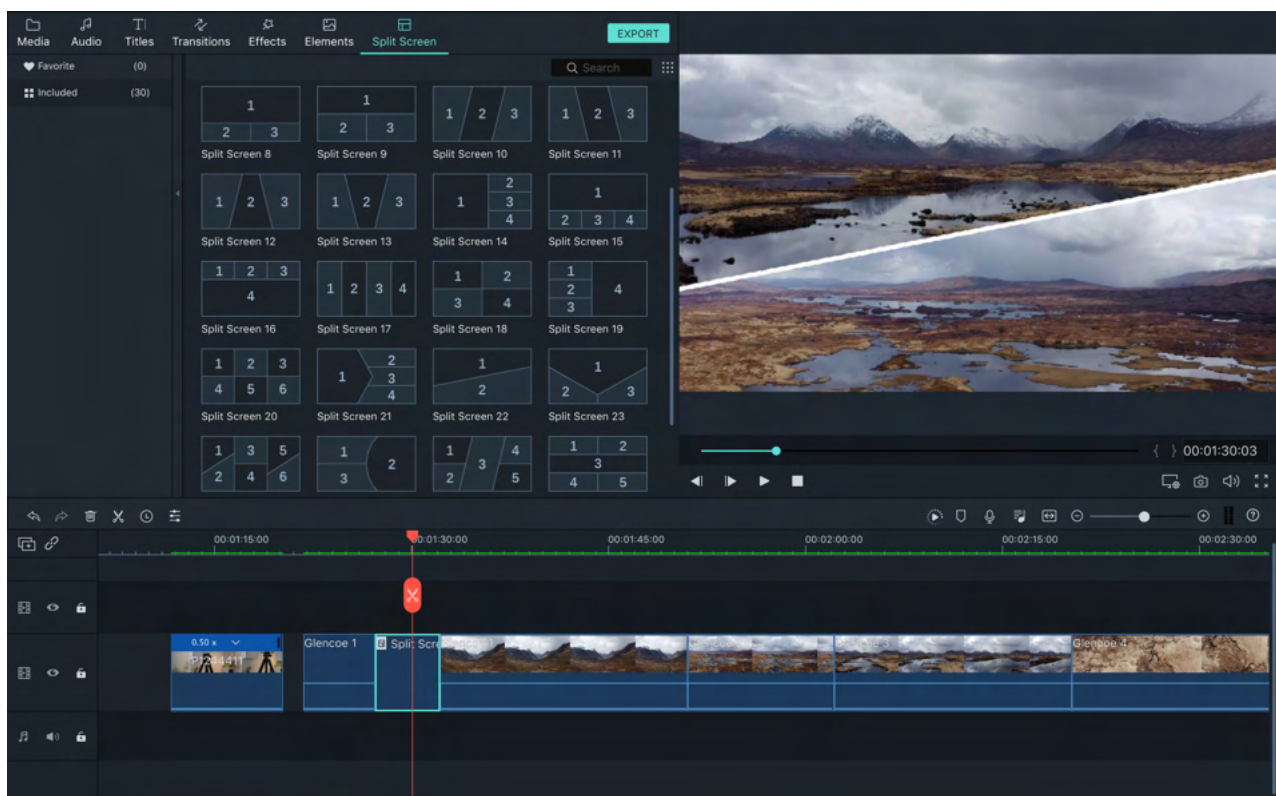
Media Audio Titles Transitions Effects Elements Split Screen

EXPORT

Favorite (0)
Included (30)

Search

1 2 3
Split Screen 8

1 2 3
Split Screen 9

1 2 3
Split Screen 10

1 2 3
Split Screen 11

1 2 3
Split Screen 12

1 2 3
Split Screen 13

1 2 3 4
Split Screen 14

1 2 3 4
Split Screen 15

1 2 3 4
Split Screen 16

1 2 3 4
Split Screen 17

1 2 3 4
Split Screen 18

1 2 3 4
Split Screen 19

1 2 3 4 5 6
Split Screen 20

1 2 3 4
Split Screen 21

1 2
Split Screen 22

1 2 3
Split Screen 23

1 3 5 2 4 6

1 2 3

1 3 4 2 5

1 2 3 4 5

{ } 00:01:30:03

00:01:15:00 00:01:30:00 00:01:45:00 00:02:00:00 00:02:15:00 00:02:30:00

0.50 x
P1244411
Glencoe 1
Split Scre
Glencoe 3
Glencoe 4